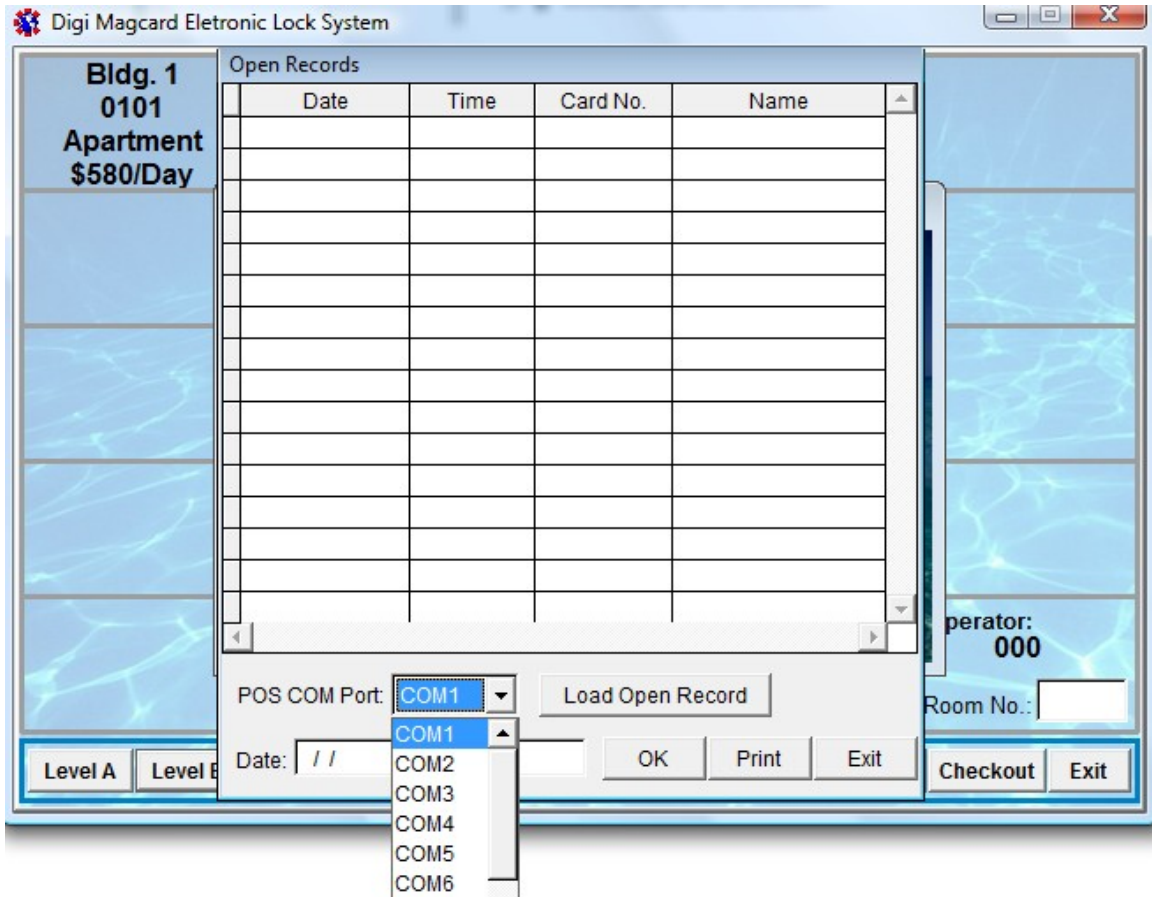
Digi Magcard Eletronic Lock System

Bldg. 1
0101
Apartment
$580/Day

Open Records

| Date | Time | Card No. | Name |
|---|---|---|---|
| | | | |

perator:
000

POS COM Port: COM1

Load Open Record

COM1
COM2
COM3
COM4
COM5
COM6

Room No.:

Date: / /

OK

Print

Exit

Level A

Level E

Checkout

Exit